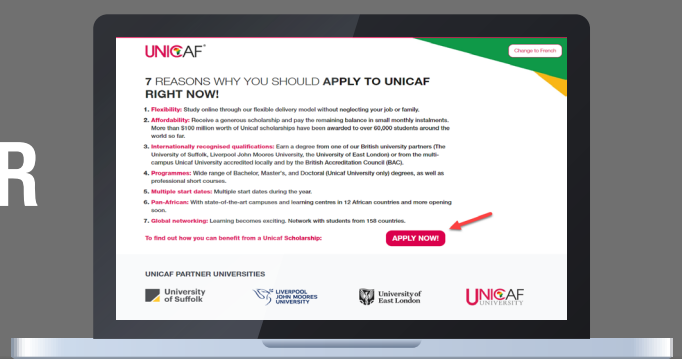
R

UNICAF

Change to French

7 REASONS WHY YOU SHOULD APPLY TO UNICAF RIGHT NOW!

1. Flexibility: Study online through our flexible delivery model without neglecting your job or family.
2. Affordability: Receive a generous scholarship and pay the remaining balance in small monthly instalments. More than $100 million worth of Unicaf scholarships have been awarded to over 60,000 students around the world so far.
3. Internationally recognised qualifications: Earn a degree from one of our British university partners (The University of Suffolk, Liverpool John Moores University, the University of East London) or from the multi-campus Unicaf University accredited locally and by the British Accreditation Council (BAC).
4. Programmes: Wide range of Bachelor, Master's, and Doctoral (Unicaf University only) degrees, as well as professional short courses.
5. Multiple start dates: Multiple start dates during the year.
6. Pan-African: With state-of-the-art campuses and learning centres in 12 African countries and more opening soon.
7. Global networking: Learning becomes exciting. Network with students from 158 countries.

To find out how you can benefit from a Unicaf Scholarship:

APPLY NOW!

UNICAF PARTNER UNIVERSITIES

University of Suffolk

LIVERPOOL JOHN MOORES UNIVERSITY

University of East London

UNICAF UNIVERSITY